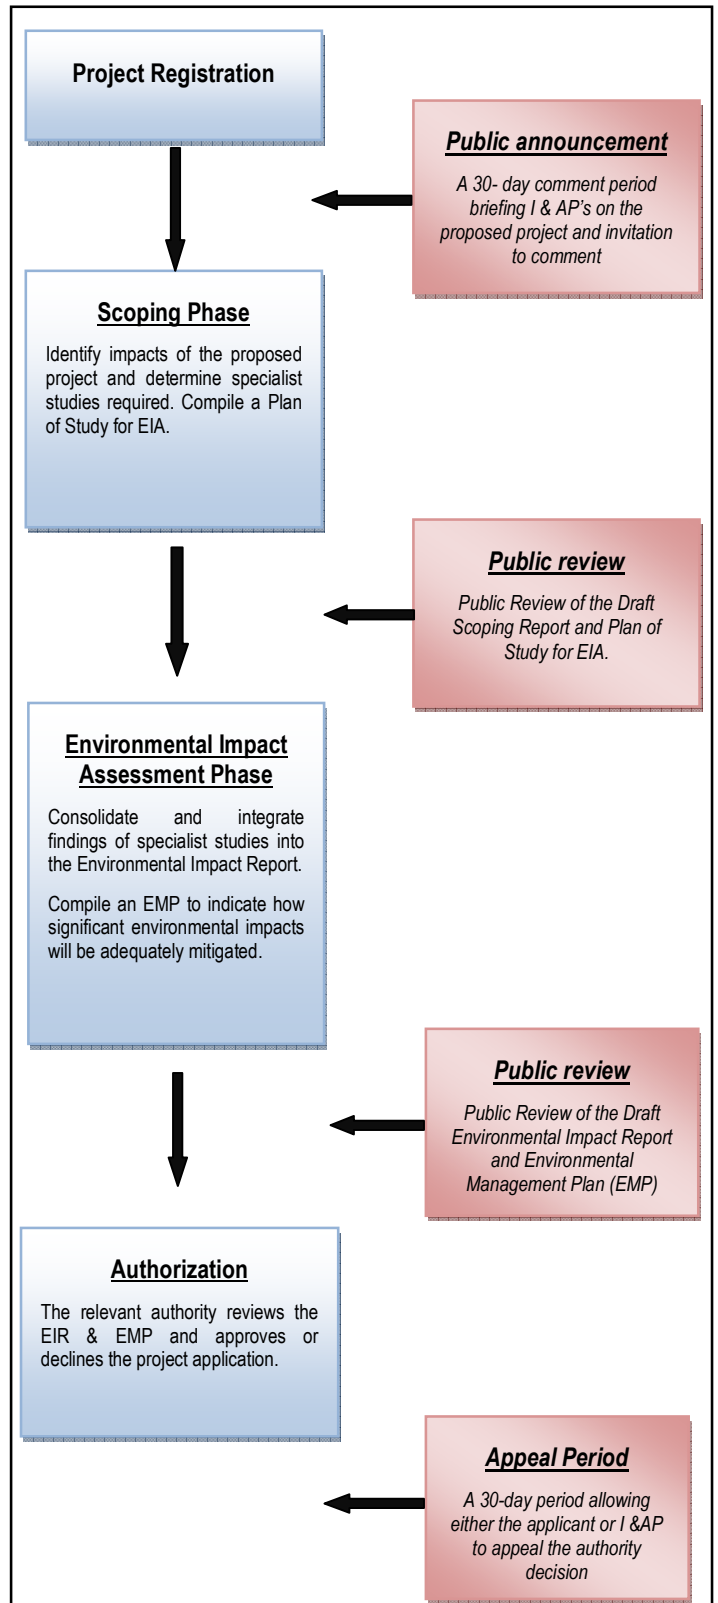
Project Registration

Public announcement

A 30- day comment period briefing I & AP's on the proposed project and invitation to comment

Scoping Phase

Identify impacts of the proposed project and determine specialist studies required. Compile a Plan of Study for EIA.

Public review

Public Review of the Draft Scoping Report and Plan of Study for EIA.

Environmental Impact Assessment Phase

Consolidate and integrate findings of specialist studies into the Environmental Impact Report.

Compile an EMP to indicate how significant environmental impacts will be adequately mitigated.

Public review

Public Review of the Draft Environmental Impact Report and Environmental Management Plan (EMP)

Authorization

The relevant authority reviews the EIR & EMP and approves or declines the project application.

Appeal Period

A 30-day period allowing either the applicant or I &AP to appeal the authority decision